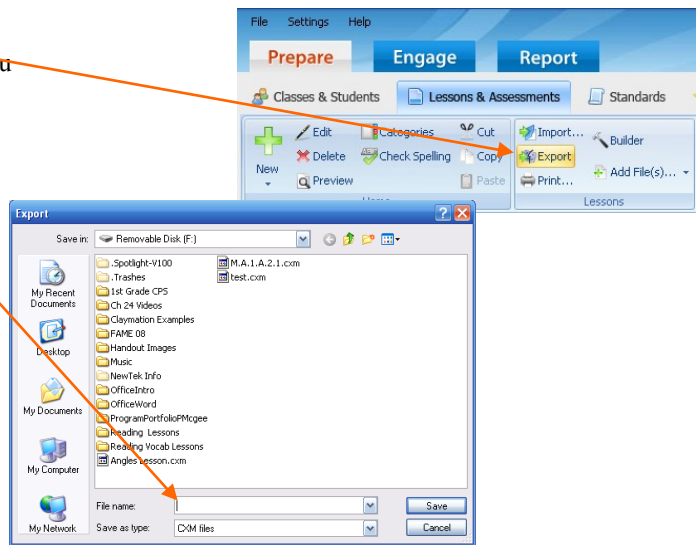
u

File Settings Help

Prepare Engage Report

Classes & Students Lessons & Assessments Standards

New
Edit
Delete
Preview
Categories
Check Spelling
Cut
Copy
Paste
Home

Import...
Export
Print...
Builder
Add File(s)...
Lessons

Export

Save in: Removable Disk (F:)

My Recent Documents
Desktop
My Documents
My Computer
My Network

.Spotlight-V100
.Trashes
1st Grade CPS
Ch 24 Videos
Claymation Examples
FAME 08
Handout Images
Music
NewTek Info
OfficeIntro
OfficeWord
ProgramPortfolioPMcgee
Reading Lessons
Reading Vocab Lessons
Angles Lesson.cxm
M.A.1.A.2.1.cxm
test.cxm

File name:
Save as type: CXM files

Save
Cancel